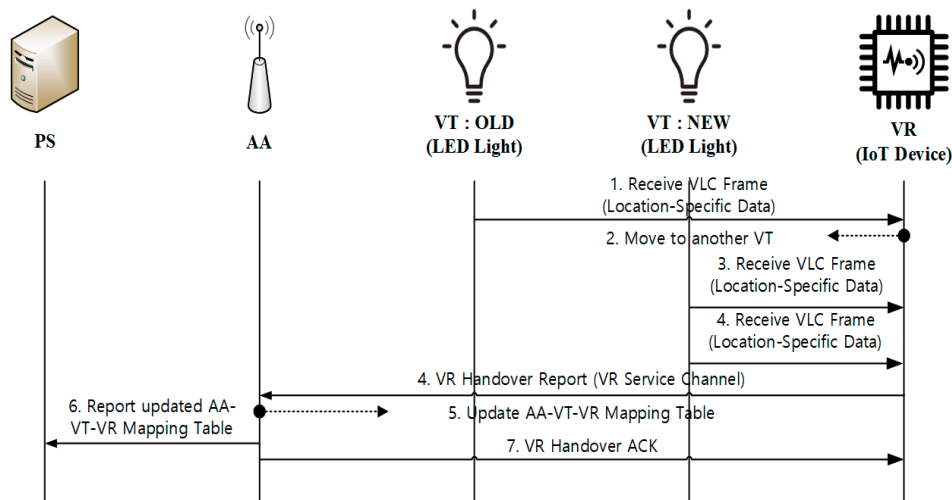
PS

AA

VT : OLD
(LED Light)

VT : NEW
(LED Light)

VR
(IoT Device)

1. Receive VLC Frame
(Location-Specific Data)

2. Move to another VT

3. Receive VLC Frame
(Location-Specific Data)

4. Receive VLC Frame
(Location-Specific Data)

4. VR Handover Report (VR Service Channel)

6. Report updated AA-VT-VR Mapping Table

5. Update AA-VT-VR Mapping Table

7. VR Handover ACK